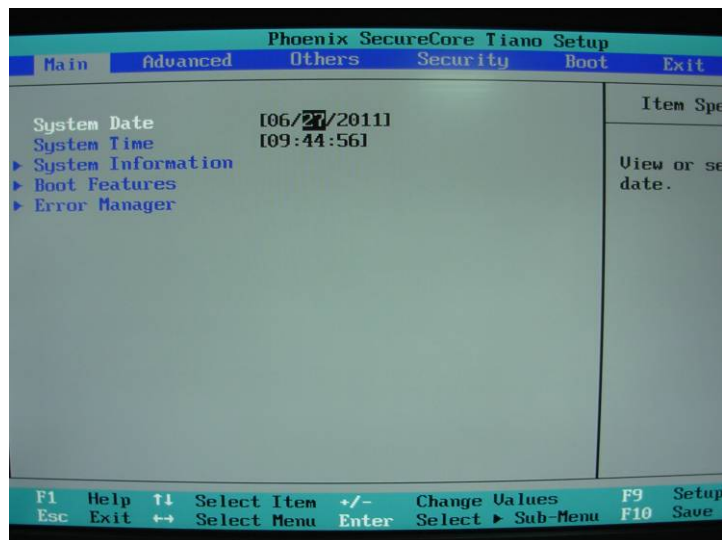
Phoenix SecureCore Tiano Setup

Main Advanced Others Security Boot Exit

System Date [06/27/2011]
System Time [09:44:56]
▸ System Information
▸ Boot Features
▸ Error Manager

Item Spe

View or se date.

F1 Help ↑↓ Select Item +/- Change Values F9 Setup
Esc Exit ↔ Select Menu Enter Select ▸ Sub-Menu F10 Save